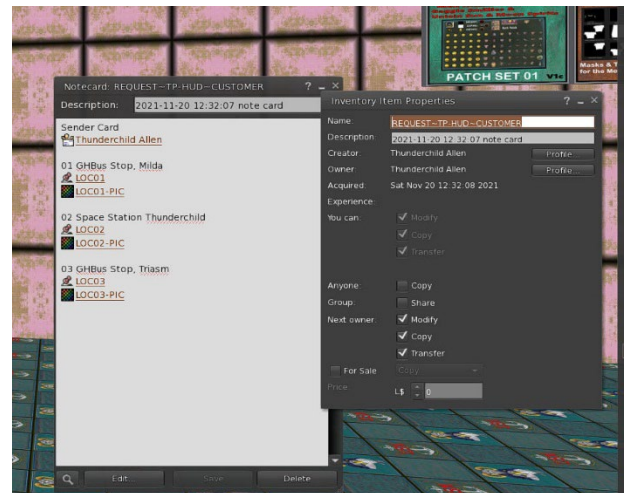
PATCH SET 01

Notecard: REQUEST~TP-HUD~CUSTOMER
? _ ×
Description: 2021-11-20 12:32:07 note card

Sender Card
Thunderchild Allen

01 GHBus Stop, Milda
LOC01
LOC01-PIC

02 Space Station Thunderchild
LOC02
LOC02-PIC

03 GHBus Stop, Triasm
LOC03
LOC03-PIC

Edit
Save
Delete

Inventory Item Properties
? _ ×
Name: REQUEST~TP-HUD~CUSTOMER
Description: 2021-11-20 12:32:07 note card
Creator: Thunderchild Allen
Profile...
Owner: Thunderchild Allen
Profile...
Acquired: Sat Nov 20 12:32:08 2021
Experience:
You can: Modify
Copy
Transfer
Anyone: Copy
Group: Share
Next owner: Modify
Copy
Transfer
For Sale
Copy
Price: L$ 0